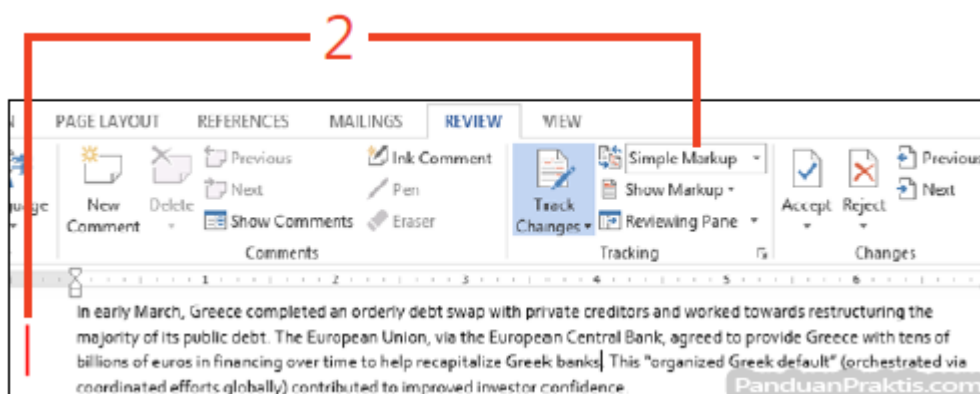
2

PAGE LAYOUT REFERENCES MAILINGS REVIEW VIEW

uage

New Comment Delete Previous Next Show Comments Ink Comment Pen Eraser

Comments

Track Changes Simple Markup Show Markup Reviewing Pane

Tracking

Accept Reject Previous Next

Changes

In early March, Greece completed an orderly debt swap with private creditors and worked towards restructuring the majority of its public debt. The European Union, via the European Central Bank, agreed to provide Greece with tens of billions of euros in financing over time to help recapitalize Greek banks. This "organized Greek default" (orchestrated via coordinated efforts globally) contributed to improved investor confidence.

PanduanPraktis.com